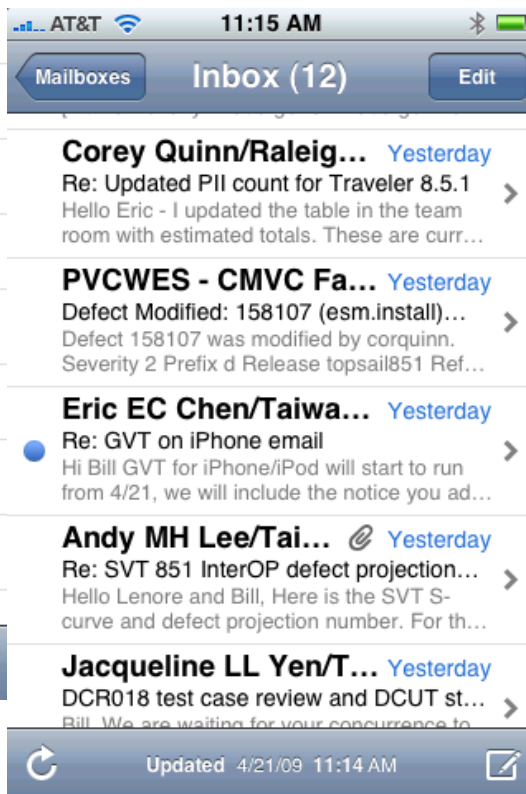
AT&T 11:15 AM

Mailboxes Inbox (12) Edit

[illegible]

Corey Quinn/Raleig… Yesterday
Re: Updated PII count for Traveler 8.5.1
Hello Eric - I updated the table in the team room with estimated totals. These are curr…

PVCWES - CMVC Fa… Yesterday
Defect Modified: 158107 (esm.install)…
Defect 158107 was modified by corquinn. Severity 2 Prefix d Release topsail851 Ref…

Eric EC Chen/Taiwa… Yesterday
Re: GVT on iPhone email
Hi Bill GVT for iPhone/iPod will start to run from 4/21, we will include the notice you ad…

Andy MH Lee/Tai… Yesterday
Re: SVT 851 InterOP defect projection…
Hello Lenore and Bill, Here is the SVT S-curve and defect projection number. For th…

Jacqueline LL Yen/T… Yesterday
DCR018 test case review and DCUT st…
Bill, We are waiting for your concurrence to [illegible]

Updated 4/21/09 11:14 AM